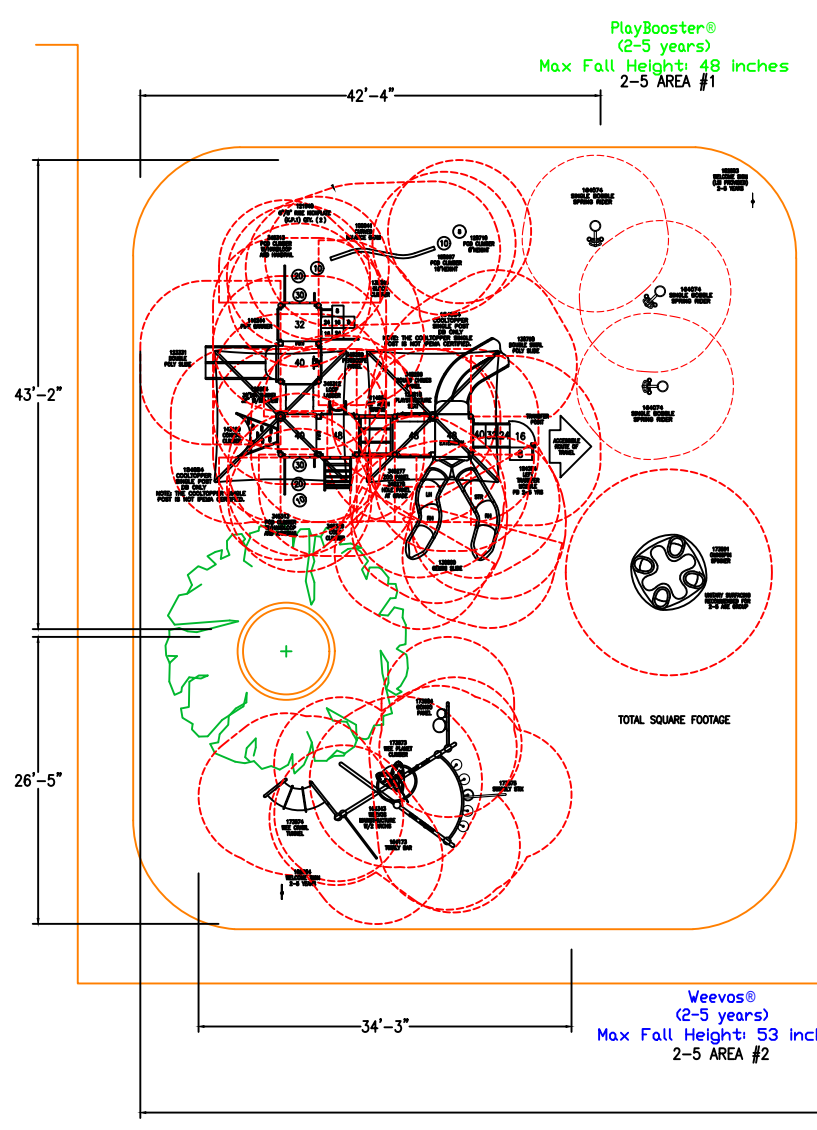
PlayBooster®
(2-5 years)
Max Fall Height: 48 inches
2-5 AREA #1

42'-4"

43'-2"

26'-5"

164074
SINGLE BOBBLE
SPRING RIDER

164074
SINGLE BOBBLE
SPRING RIDER

164074
SINGLE BOBBLE
SPRING RIDER

ACCESSIBLE
ROUTE OF
TRAVEL

TOTAL SQUARE FOOTAGE

32
40
20
30
40
18
48
16
30
20
10

34'-3"

Weevos®
(2-5 years)
Max Fall Height: 53 inc
2-5 AREA #2